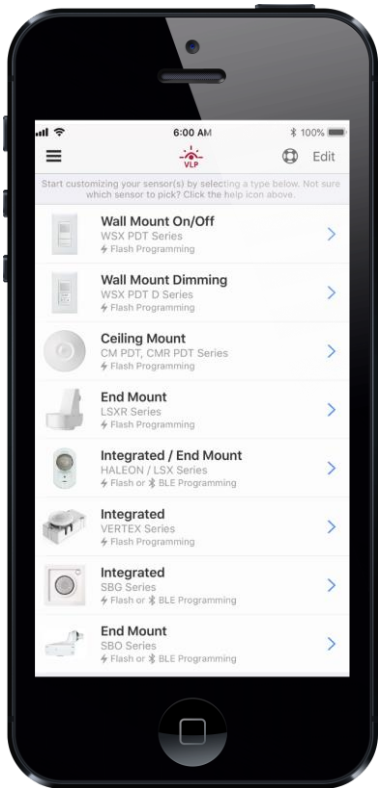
6:00 AM
100%
VLP
Edit
Start customizing your sensor(s) by selecting a type below. Not sure which sensor to pick? Click the help icon above.

Wall Mount On/Off
WSX PDT Series
Flash Programming

Wall Mount Dimming
WSX PDT D Series
Flash Programming

Ceiling Mount
CM PDT, CMR PDT Series
Flash Programming

End Mount
LSXR Series
Flash Programming

Integrated / End Mount
HALEON / LSX Series
Flash or BLE Programming

Integrated
VERTEX Series
Flash Programming

Integrated
SBG Series
Flash or BLE Programming

End Mount
SBO Series
Flash or BLE Programming